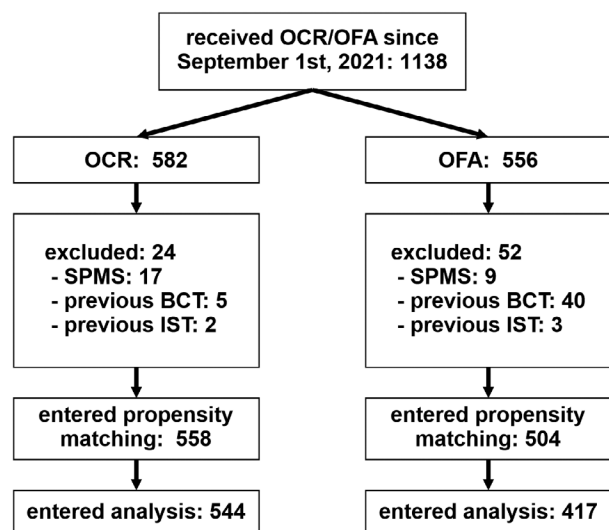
received OCR/OFA since September 1st, 2021: 1138

OCR: 582

excluded: 24
- SPMS: 17
- previous BCT: 5
- previous IST: 2

entered propensity matching: 558

entered analysis: 544

OFA: 556

excluded: 52
- SPMS: 9
- previous BCT: 40
- previous IST: 3

entered propensity matching: 504

entered analysis: 417